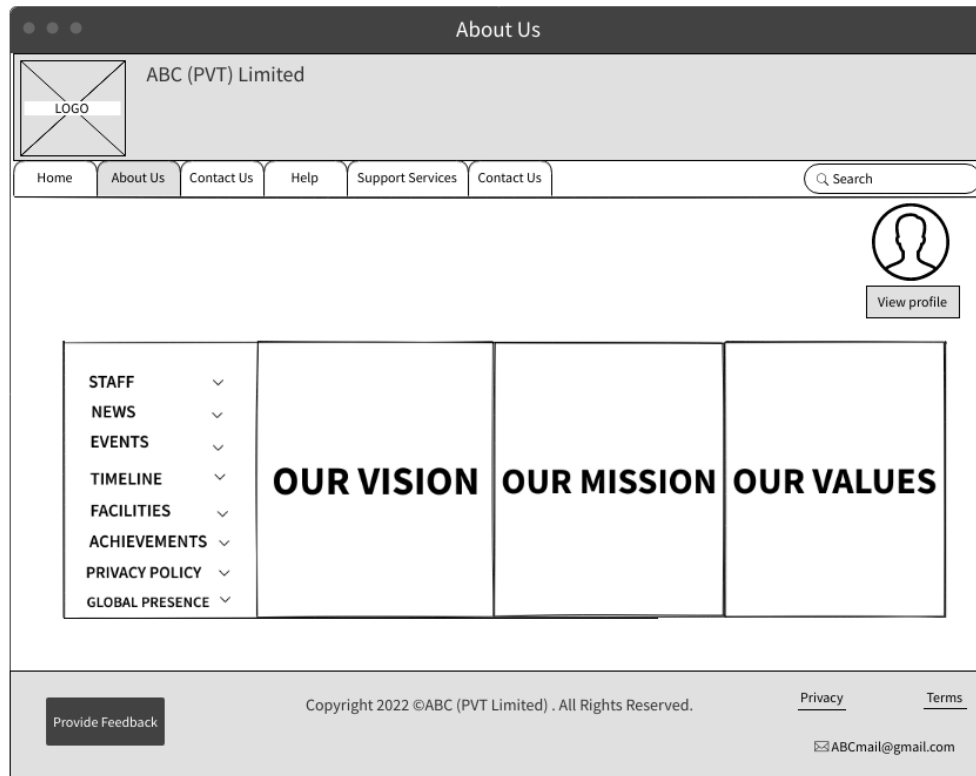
About Us

LOGO

ABC (PVT) Limited

Home | About Us | Contact Us | Help | Support Services | Contact Us

Search

View profile

STAFF
NEWS
EVENTS
TIMELINE
FACILITIES
ACHIEVEMENTS
PRIVACY POLICY
GLOBAL PRESENCE

OUR VISION

OUR MISSION

OUR VALUES

Provide Feedback

Copyright 2022 ©ABC (PVT Limited) . All Rights Reserved.

Privacy

Terms

ABCmail@gmail.com